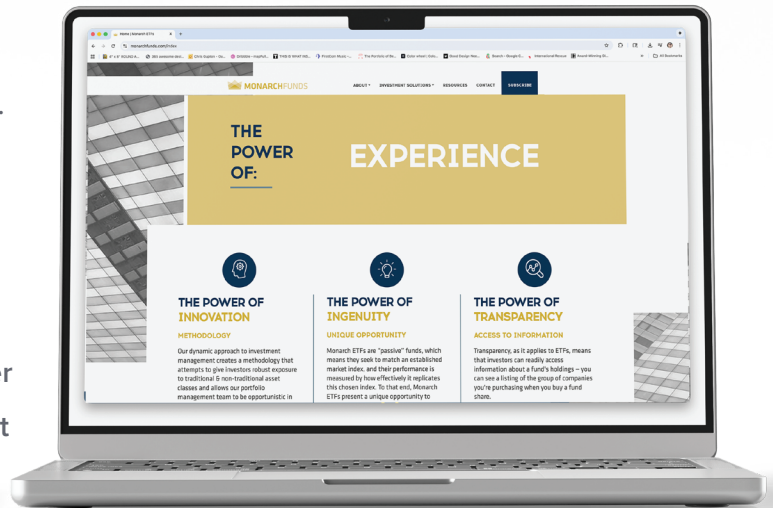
Home | Monarch ETFs

monarchfunds.com/index

MONARCHFUNDS

ABOUT ▾ INVESTMENT SOLUTIONS ▾ RESOURCES CONTACT SUBSCRIBE

THE POWER OF:

EXPERIENCE

THE POWER OF INNOVATION

METHODOLOGY

Our dynamic approach to investment management creates a methodology that attempts to give investors robust exposure to traditional & non-traditional asset classes and allows our portfolio management team to be opportunistic in

THE POWER OF INGENUITY

UNIQUE OPPORTUNITY

Monarch ETFs are "passive" funds, which means they seek to match an established market index, and their performance is measured by how effectively it replicates this chosen index. To that end, Monarch ETFs present a unique opportunity to

THE POWER OF TRANSPARENCY

ACCESS TO INFORMATION

Transparency, as it applies to ETFs, means that investors can readily access information about a fund's holdings – you can see a listing of the group of companies you're purchasing when you buy a fund share.